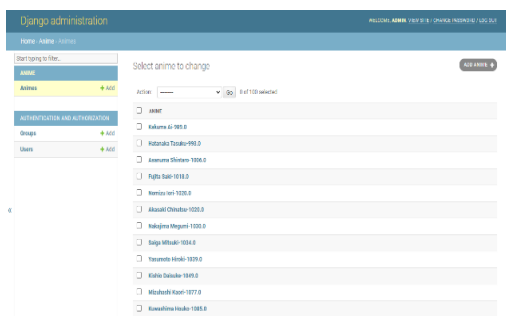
Django administration

WELCOME, ADMIN. VIEW SITE / CHANGE PASSWORD / LOG OUT

Home › Anime › Animes

Start typing to filter...

ANIME

Animes + Add

AUTHENTICATION AND AUTHORIZATION

Groups + Add

Users + Add

«

Select anime to change

ADD ANIME +

Action: ------- Go 0 of 100 selected

ANIME

Kakumu Ai-985.0

Hatanaka Tasuku-998.0

Asanuma Shintaro-1006.0

Fujita Saki-1018.0

Nomizu Iori-1020.0

Akasaki Chinatsu-1020.0

Nakajima Megumi-1030.0

Saiga Mitsuki-1034.0

Yasumoto Hiroki-1039.0

Kishio Daisuke-1049.0

Mizuhashi Kaori-1077.0

Kuwashima Houko-1085.0